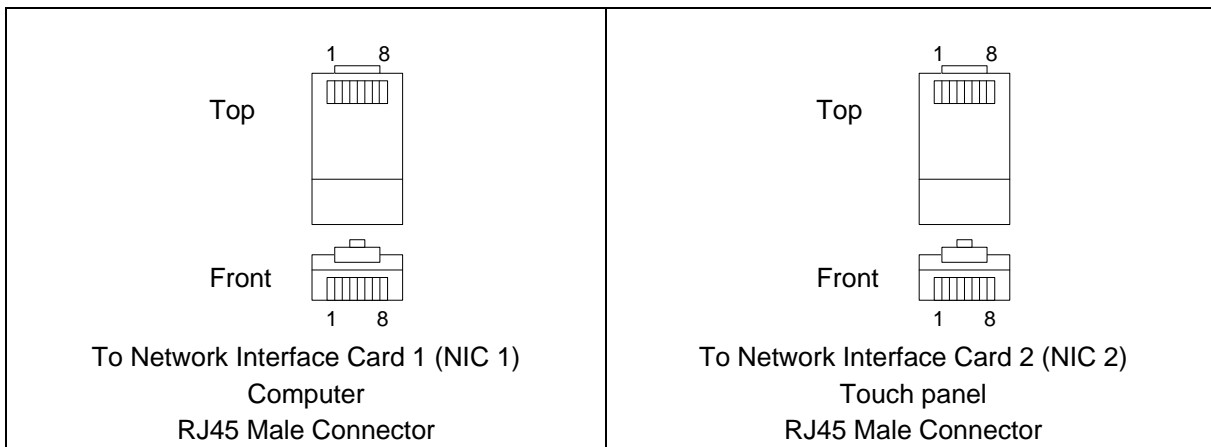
| 1 8<br>Top<br>Front<br>1 8<br>To Network Interface Card 1 (NIC 1)<br>Computer<br>RJ45 Male Connector | 1 8<br>Top<br>Front<br>1 8<br>To Network Interface Card 2 (NIC 2)<br>Touch panel<br>RJ45 Male Connector |
|---|---|